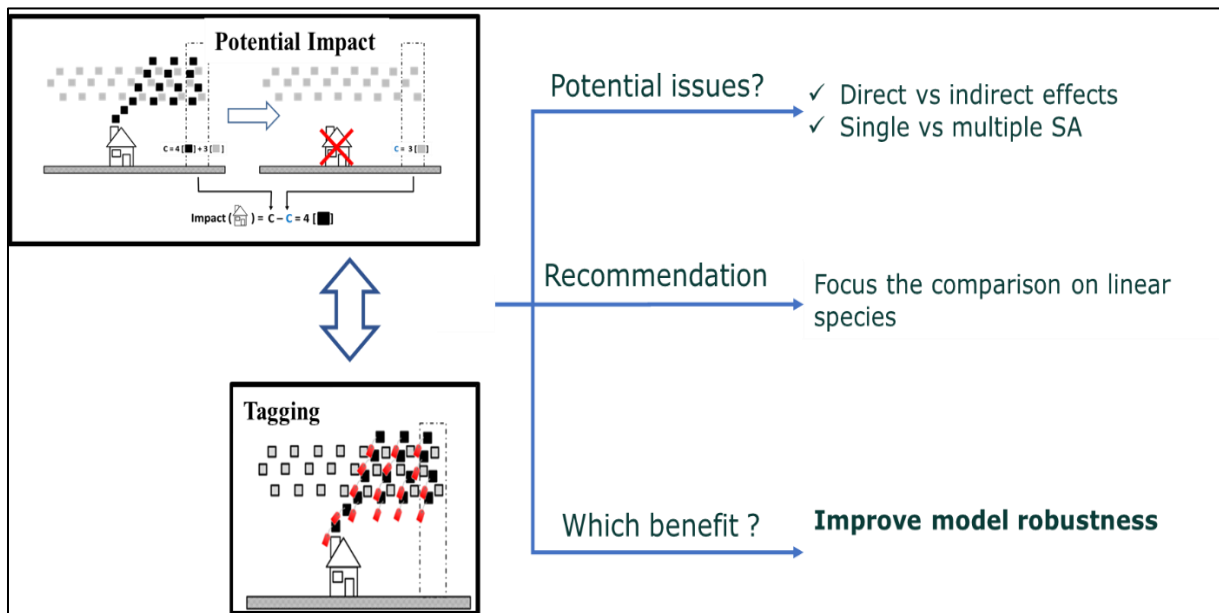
Potential Impact

C = 4 [■] + 3 [■]

C = 3 [■]

Impact ( ) = C – C = 4 [■]

Tagging

Potential issues?

✓ Direct vs indirect effects
✓ Single vs multiple SA

Recommendation

Focus the comparison on linear species

Which benefit ?

**Improve model robustness**